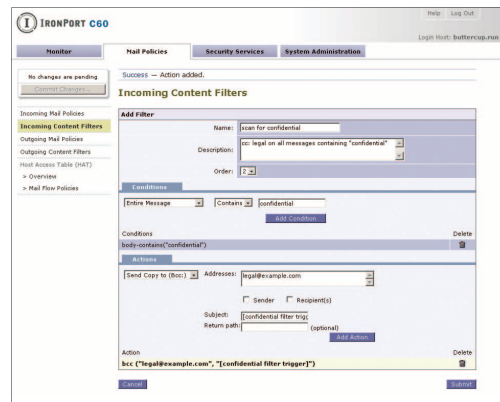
IRONPORT C60

Help Log Out

Login Host: buttercup.run

Monitor | Mail Policies | Security Services | System Administration

No changes are pending

Commit Changes

Success — Action added.

Incoming Content Filters

Incoming Mail Policies
Incoming Content Filters
Outgoing Mail Policies
Outgoing Content Filters
Host Access Table (HAT)
> Overview
> Mail Flow Policies

Add Filter

Name: scan for confidential

Description: cc: legal on all messages containing "confidential"

Order: 2

Conditions

Entire Message | Contains | confidential

Add Condition

Conditions | Delete

body-contains("confidential")

Actions

Send Copy to (Bcc:) | Addresses: legal@example.com

Sender  Recipient(s)

Subject: [confidential filter trig

Return path: (optional)

Add Action

Action | Delete

bcc ("legal@example.com", "[confidential filter trigger]")

Cancel

Submit